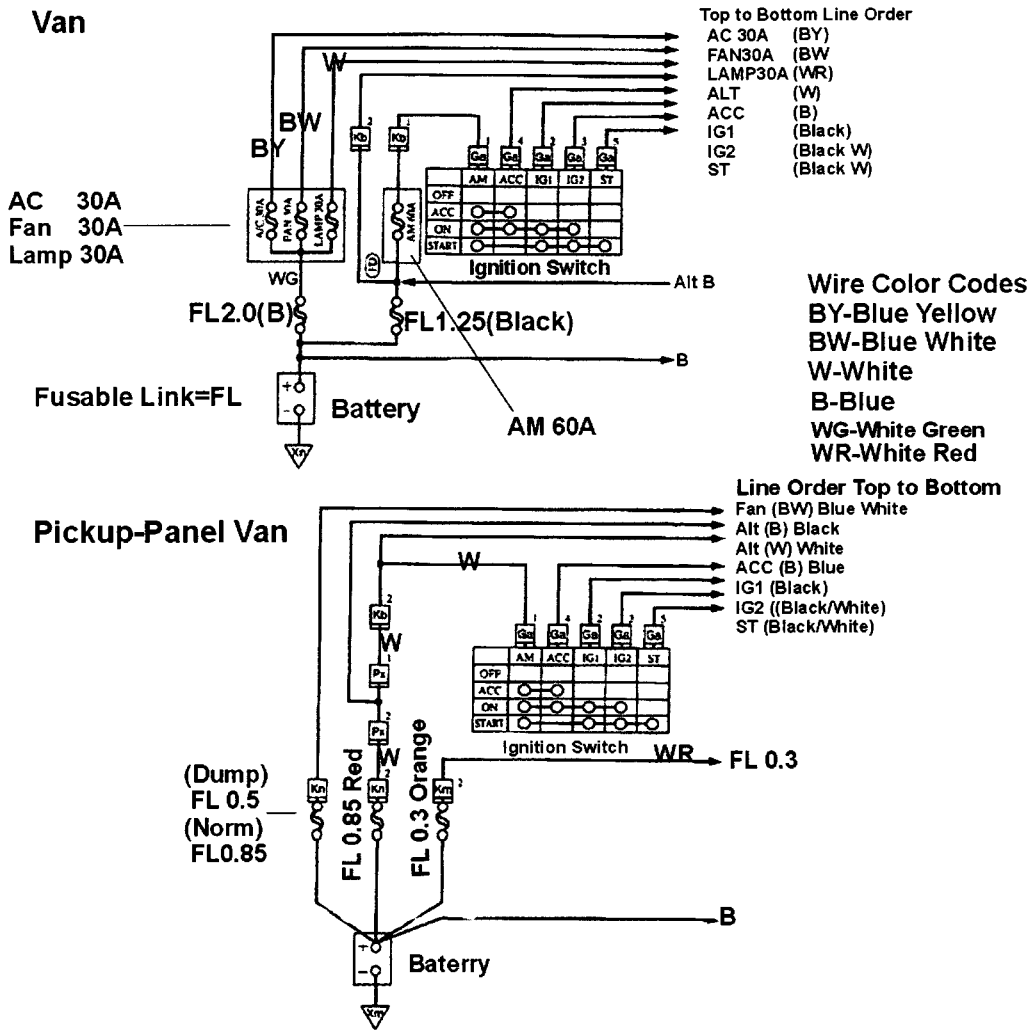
Van

Top to Bottom Line Order
AC 30A (BY)
FAN30A (BW
LAMP30A (WR)
ALT (W)
ACC (B)
IG1 (Black)
IG2 (Black W)
ST (Black W)

W
BW
BY
Kb
Kb
Ga Ga Ga Ga Ga

| | AM | ACC | IG1 | IG2 | ST |
|---|---|---|---|---|---|
| OFF | | | | | |
| ACC | | | | | |
| ON | | | | | |
| START | | | | | |

Ignition Switch

AC 30A
Fan 30A
Lamp 30A

A/C 30A FAN 30A LAMP 30A
AM 60A

Alt B

Wire Color Codes
BY-Blue Yellow
BW-Blue White
W-White
B-Blue
WG-White Green
WR-White Red

WG
FL2.0(B)
FL1.25(Black)
B
Fusable Link=FL
Battery
AM 60A

Pickup-Panel Van

Line Order Top to Bottom
Fan (BW) Blue White
Alt (B) Black
Alt (W) White
ACC (B) Blue
IG1 (Black)
IG2 ((Black/White)
ST (Black/White)

W
Kb
W
Px
Px
W
Ga Ga Ga Ga Ga

| | AM | ACC | IG1 | IG2 | ST |
|---|---|---|---|---|---|
| OFF | | | | | |
| ACC | | | | | |
| ON | | | | | |
| START | | | | | |

Ignition Switch

WR
FL 0.3

(Dump)
FL 0.5
(Norm)
FL0.85
Kn Kn Kn
FL 0.85 Red
FL 0.3 Orange

B
Baterry